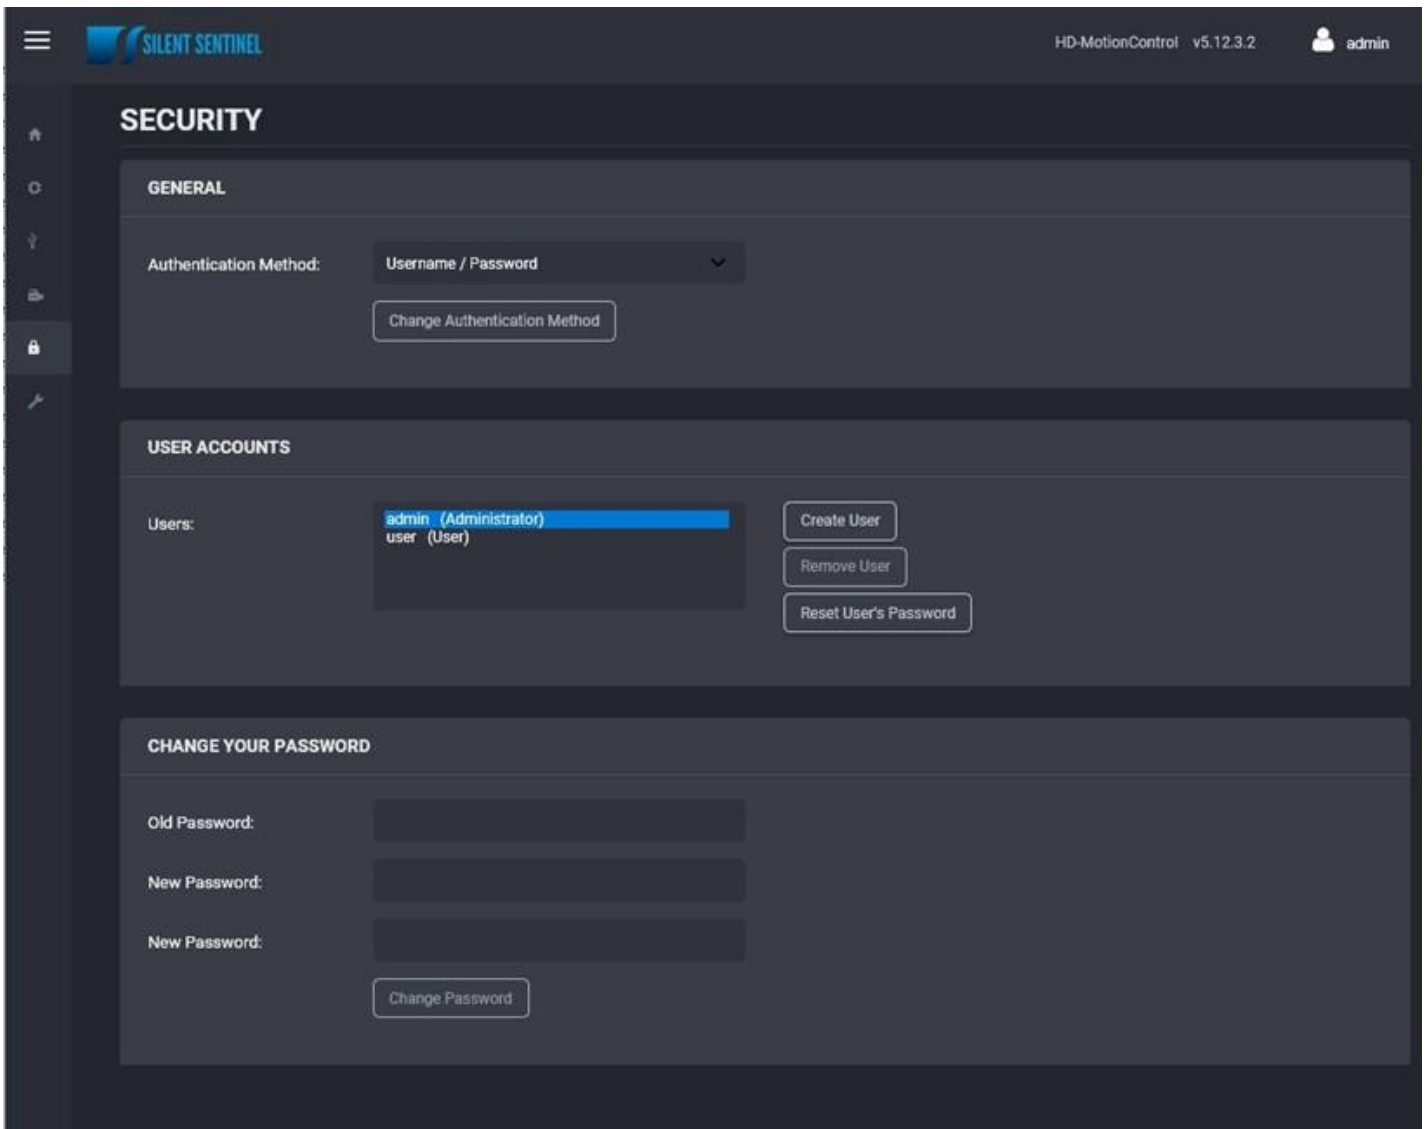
SILENT SENTINEL

HD-MotionControl v5.12.3.2

admin

SECURITY

GENERAL

Authentication Method: Username / Password

Change Authentication Method

USER ACCOUNTS

Users:
admin (Administrator)
user (User)

Create User

Remove User

Reset User's Password

CHANGE YOUR PASSWORD

Old Password:

New Password:

New Password:

Change Password